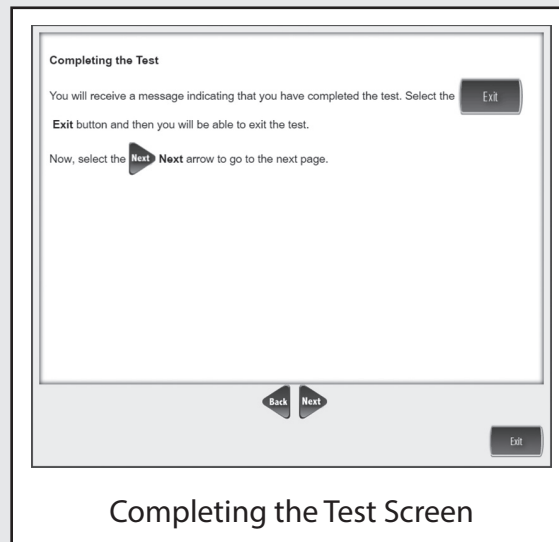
Completing the Test

You will receive a message indicating that you have completed the test. Select the Exit Exit button and then you will be able to exit the test.

Now, select the Next Next arrow to go to the next page.

Back Next

Exit

Completing the Test Screen